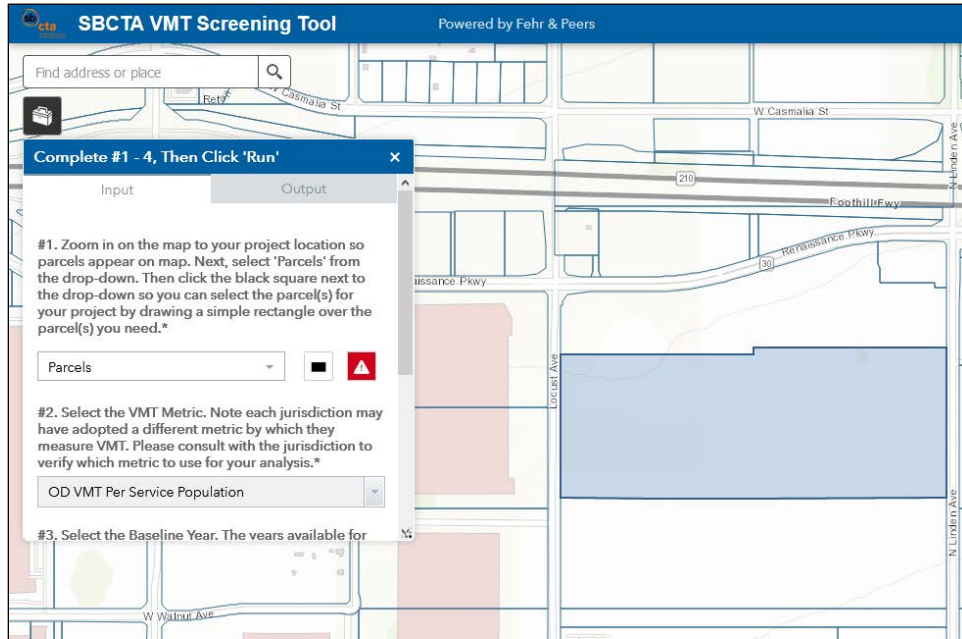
sb cta SBCTA VMT Screening Tool

Powered by Fehr & Peers

Find address or place

Casmala St

W Casmalia St

Complete #1 - 4, Then Click 'Run'

Input

Output

210

Foothill Fwy

N Linden Ave

Renaissance Pkwy

30

#1. Zoom in on the map to your project location so parcels appear on map. Next, select 'Parcels' from the drop-down. Then click the black square next to the drop-down so you can select the parcel(s) for your project by drawing a simple rectangle over the parcel(s) you need.*

Renaissance Pkwy

Parcels

Locust Ave

#2. Select the VMT Metric. Note each jurisdiction may have adopted a different metric by which they measure VMT. Please consult with the jurisdiction to verify which metric to use for your analysis.*

OD VMT Per Service Population

#3. Select the Baseline Year. The years available for

N Linden Ave

W Walnut Ave